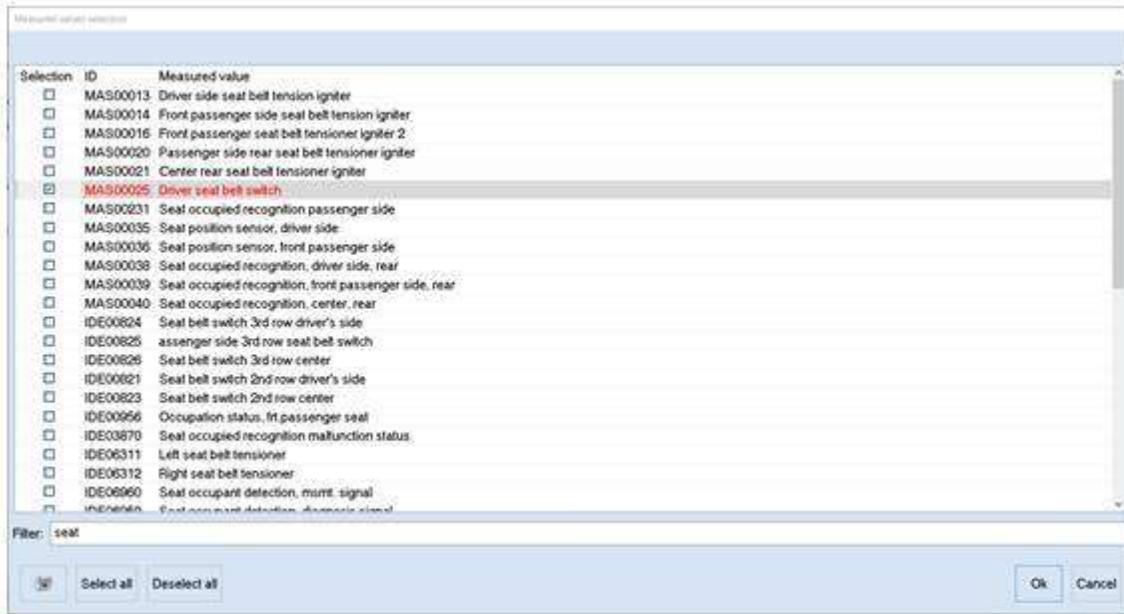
Measured values selection

| Selection | ID | Measured value |
|---|---|---|
| ☐ | MAS00013 | Driver side seat belt tension igniter |
| ☐ | MAS00014 | Front passenger side seat belt tension igniter |
| ☐ | MAS00016 | Front passenger seat belt tensioner igniter 2 |
| ☐ | MAS00020 | Passenger side rear seat belt tensioner igniter |
| ☐ | MAS00021 | Center rear seat belt tensioner igniter |
| ☑ | MAS00025 | Driver seat belt switch |
| ☐ | MAS00231 | Seat occupied recognition passenger side |
| ☐ | MAS00035 | Seat position sensor, driver side |
| ☐ | MAS00036 | Seat position sensor, front passenger side |
| ☐ | MAS00038 | Seat occupied recognition, driver side, rear |
| ☐ | MAS00039 | Seat occupied recognition, front passenger side, rear |
| ☐ | MAS00040 | Seat occupied recognition, center, rear |
| ☐ | IDE00824 | Seat belt switch 3rd row driver's side |
| ☐ | IDE00825 | assenger side 3rd row seat belt switch |
| ☐ | IDE00826 | Seat belt switch 3rd row center |
| ☐ | IDE00821 | Seat belt switch 2nd row driver's side |
| ☐ | IDE00823 | Seat belt switch 2nd row center |
| ☐ | IDE00956 | Occupation status, frt.passenger seat |
| ☐ | IDE03870 | Seat occupied recognition malfunction status |
| ☐ | IDE06311 | Left seat belt tensioner |
| ☐ | IDE06312 | Right seat belt tensioner |
| ☐ | IDE06960 | Seat occupant detection, msmt. signal |
| ☐ | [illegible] | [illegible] |

Filter: seat

Select all Deselect all Ok Cancel